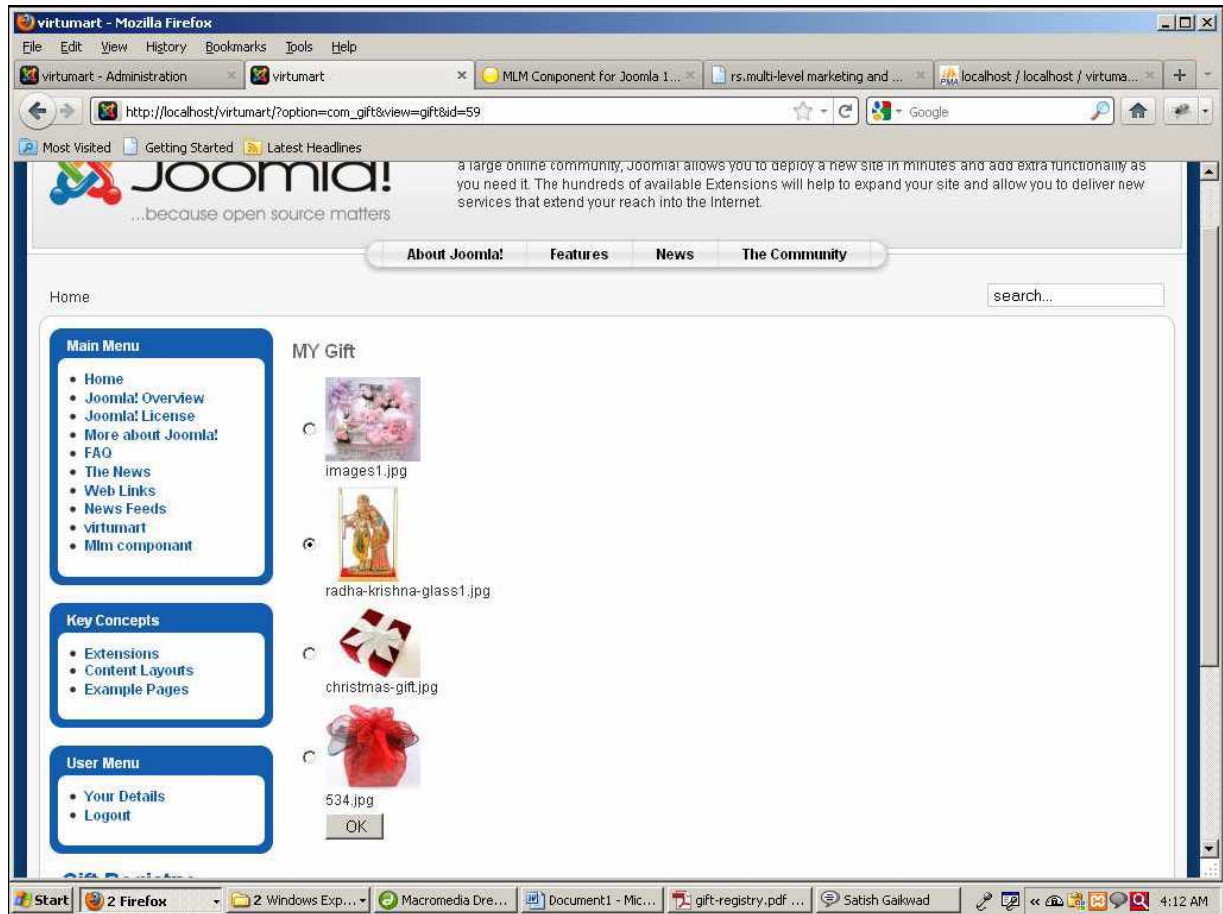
virtumart - Mozilla Firefox

File Edit View History Bookmarks Tools Help

virtumart - Administration | virtumart | MLM Component for Joomla 1... | rs.multi-level marketing and ... | localhost / localhost / virtuma...

http://localhost/virtumart/?option=com_gift&view=gift&id=59

Google

Most Visited | Getting Started | Latest Headlines

Joomla!
...because open source matters

a large online community, Joomla! allows you to deploy a new site in minutes and add extra functionally as you need it. The hundreds of available Extensions will help to expand your site and allow you to deliver new services that extend your reach into the Internet.

About Joomla! | Features | News | The Community

Home

search...

Main Menu
• Home
• Joomla! Overview
• Joomla! License
• More about Joomla!
• FAQ
• The News
• Web Links
• News Feeds
• virtumart
• Mlm componant

Key Concepts
• Extensions
• Content Layouts
• Example Pages

User Menu
• Your Details
• Logout

MY Gift

images1.jpg

radha-krishna-glass1.jpg

christmas-gift.jpg

534.jpg

OK

Start | 2 Firefox | 2 Windows Exp... | Macromedia Dre... | Document1 - Mic... | gift-registry.pdf ... | Satish Gaikwad | 4:12 AM